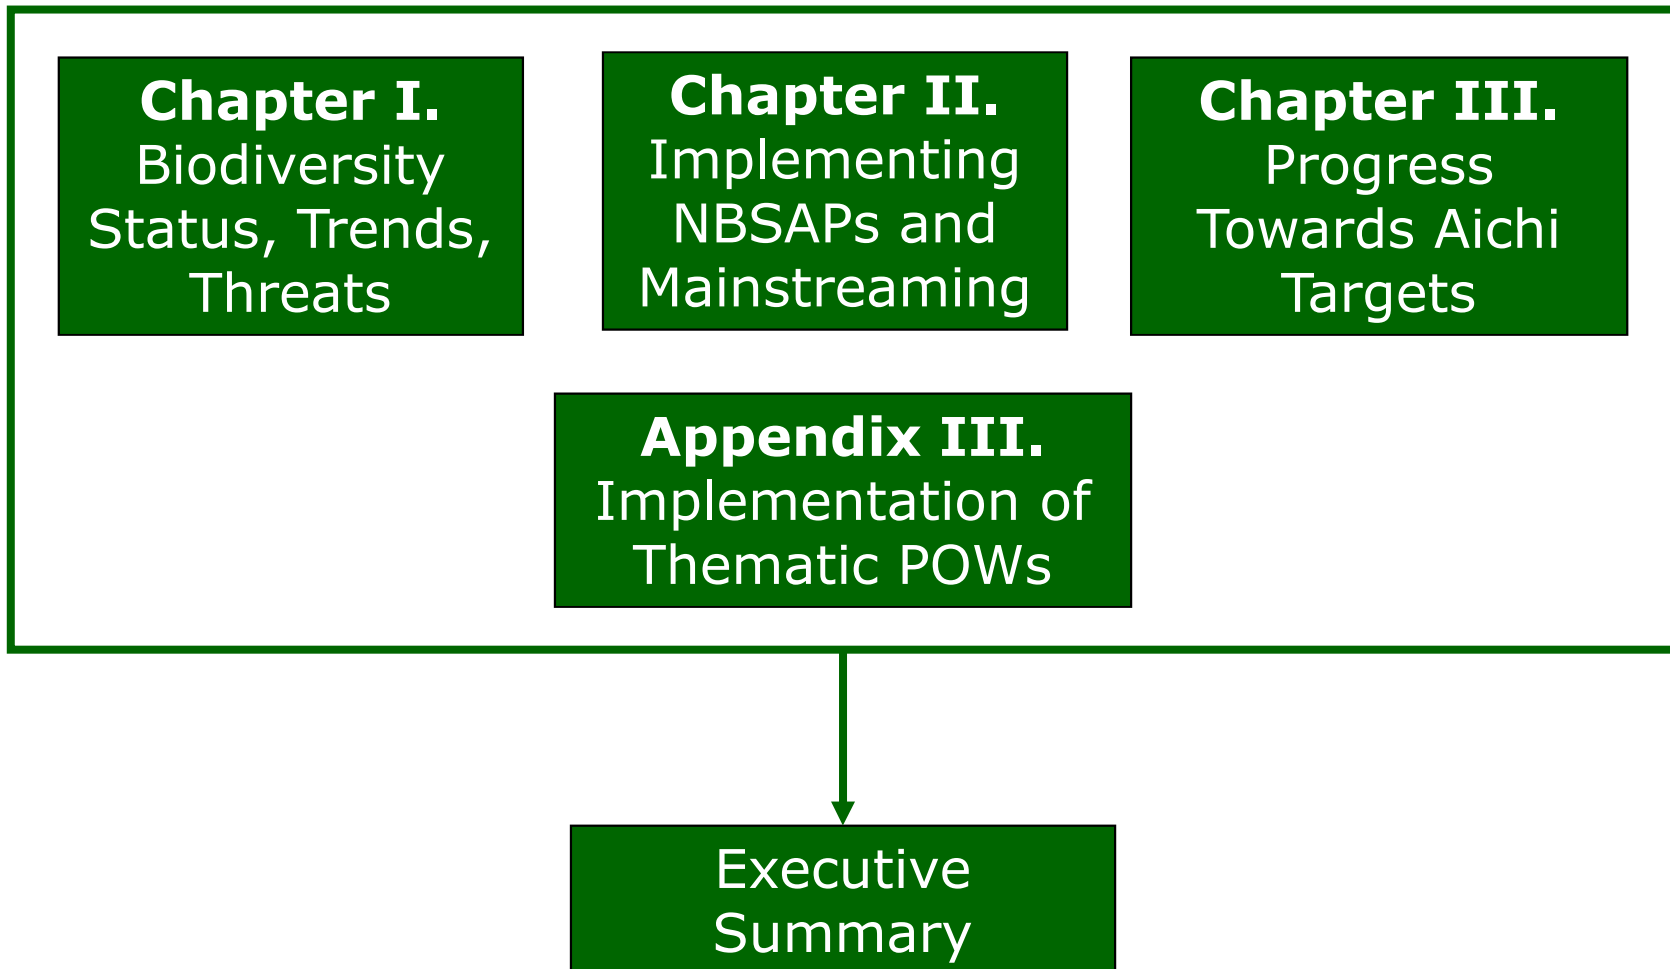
**Chapter I.** Biodiversity Status, Trends, Threats

**Chapter II.** Implementing NBSAPs and Mainstreaming

**Chapter III.** Progress Towards Aichi Targets

**Appendix III.** Implementation of Thematic POWs

Executive Summary